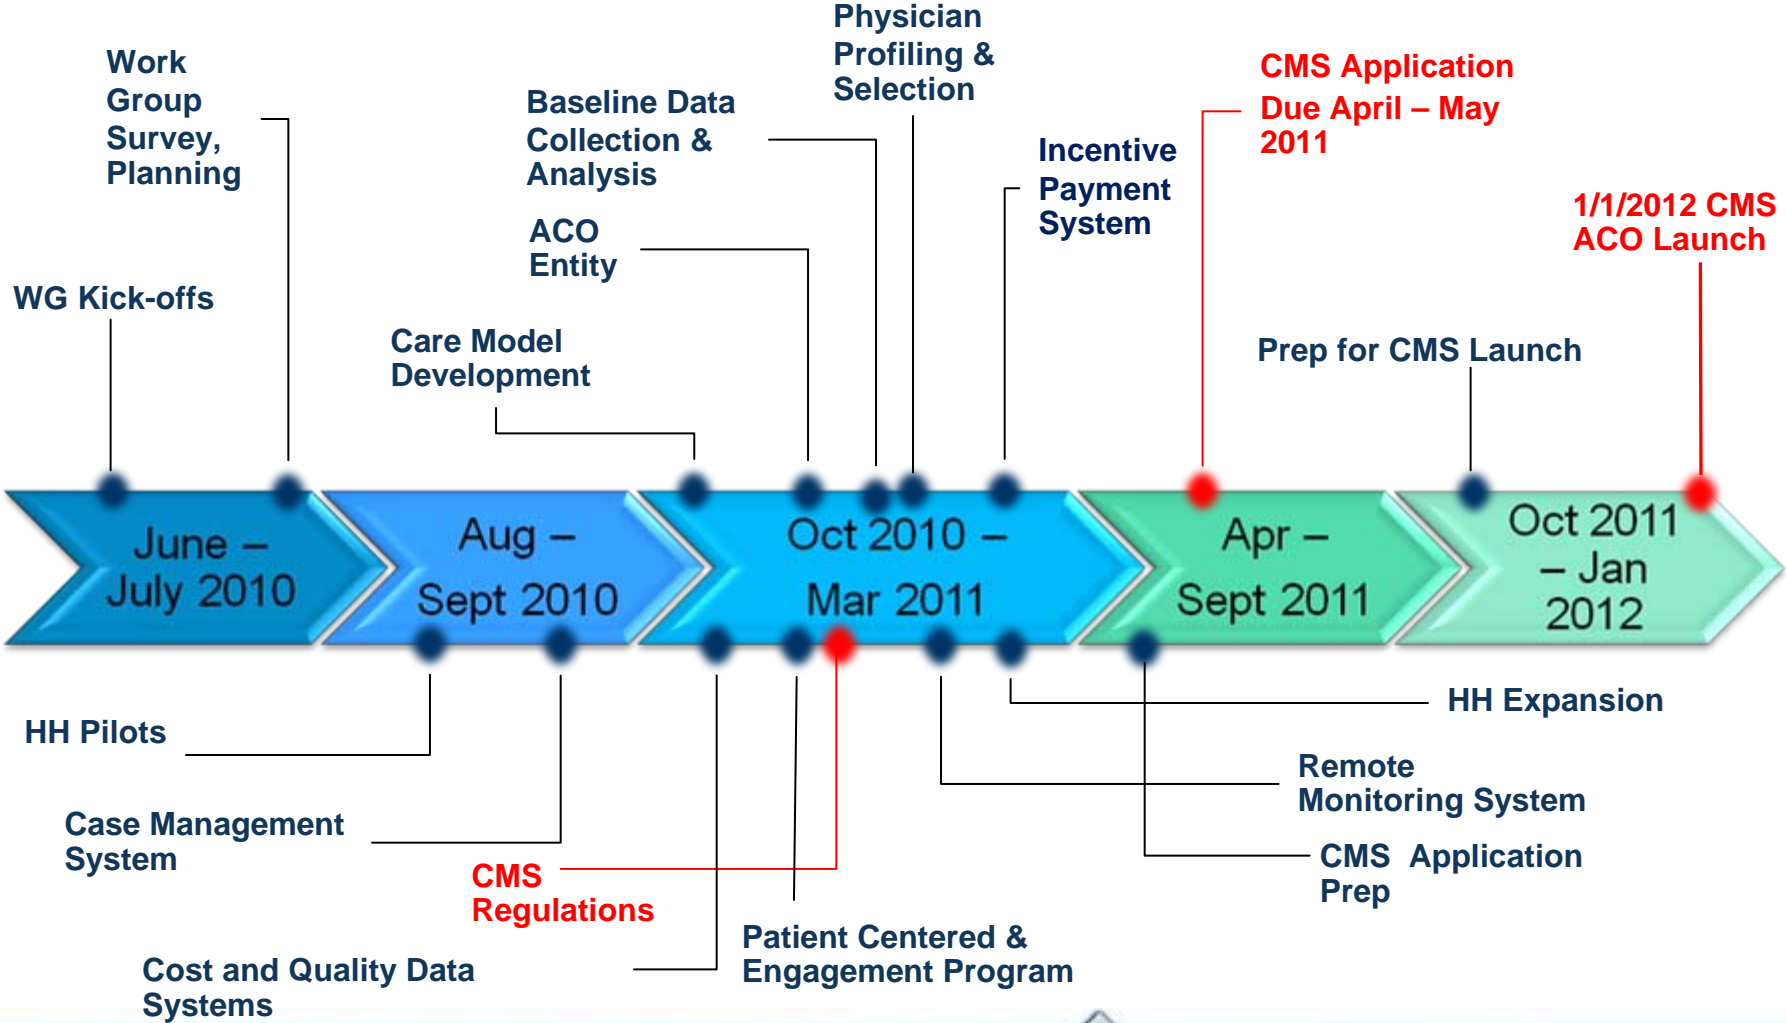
Work Group Survey, Planning

Baseline Data Collection & Analysis

Physician Profiling & Selection

CMS Application Due April – May 2011

Incentive Payment System

1/1/2012 CMS ACO Launch

ACO Entity

WG Kick-offs

Care Model Development

Prep for CMS Launch

June – July 2010

Aug – Sept 2010

Oct 2010 – Mar 2011

Apr – Sept 2011

Oct 2011 – Jan 2012

HH Expansion

HH Pilots

Remote Monitoring System

Case Management System

CMS Application Prep

CMS Regulations

Patient Centered & Engagement Program

Cost and Quality Data Systems